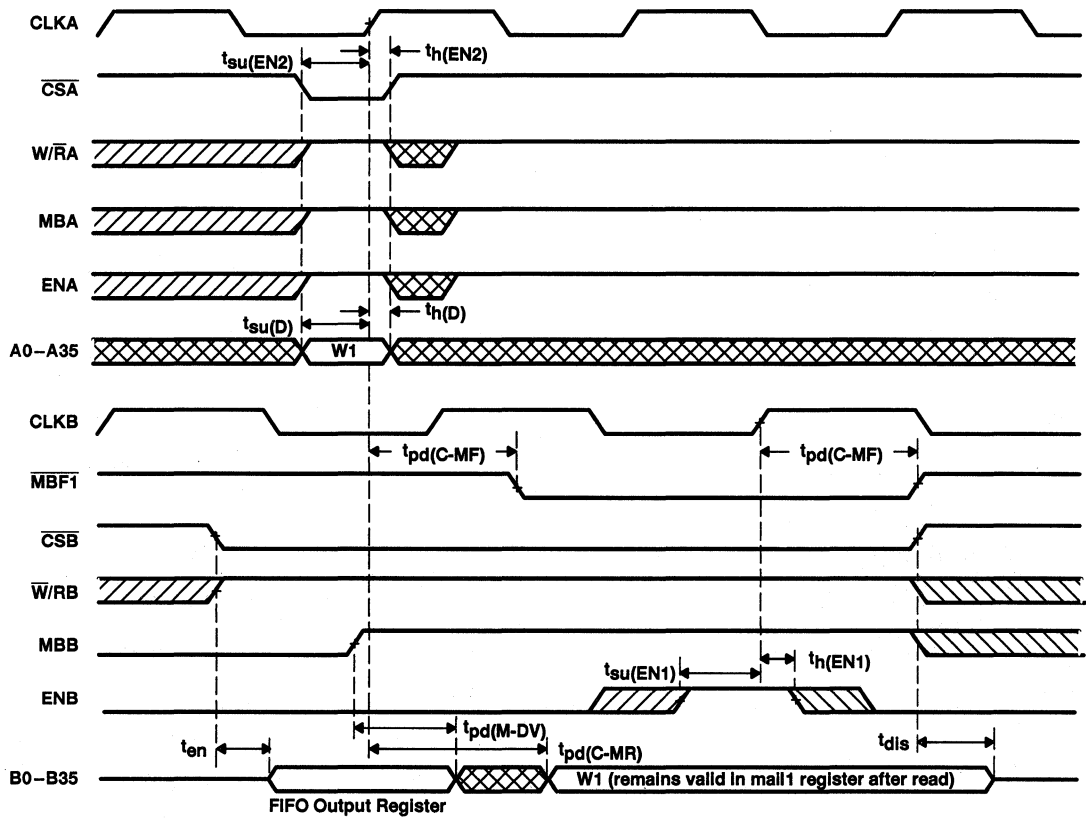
CLKA

$t_{su(EN2)}$

$t_{h(EN2)}$

$\overline{CSA}$

W/$\overline{R}$A

MBA

ENA

$t_{su(D)}$

$t_{h(D)}$

A0–A35

W1

CLKB

$t_{pd(C-MF)}$

$t_{pd(C-MF)}$

$\overline{MBF1}$

$\overline{CSB}$

$\overline{W}$/RB

MBB

$t_{su(EN1)}$

$t_{h(EN1)}$

ENB

$t_{pd(M-DV)}$

$t_{en}$

$t_{pd(C-MR)}$

$t_{dis}$

B0–B35

W1 (remains valid in mail1 register after read)

FIFO Output Register